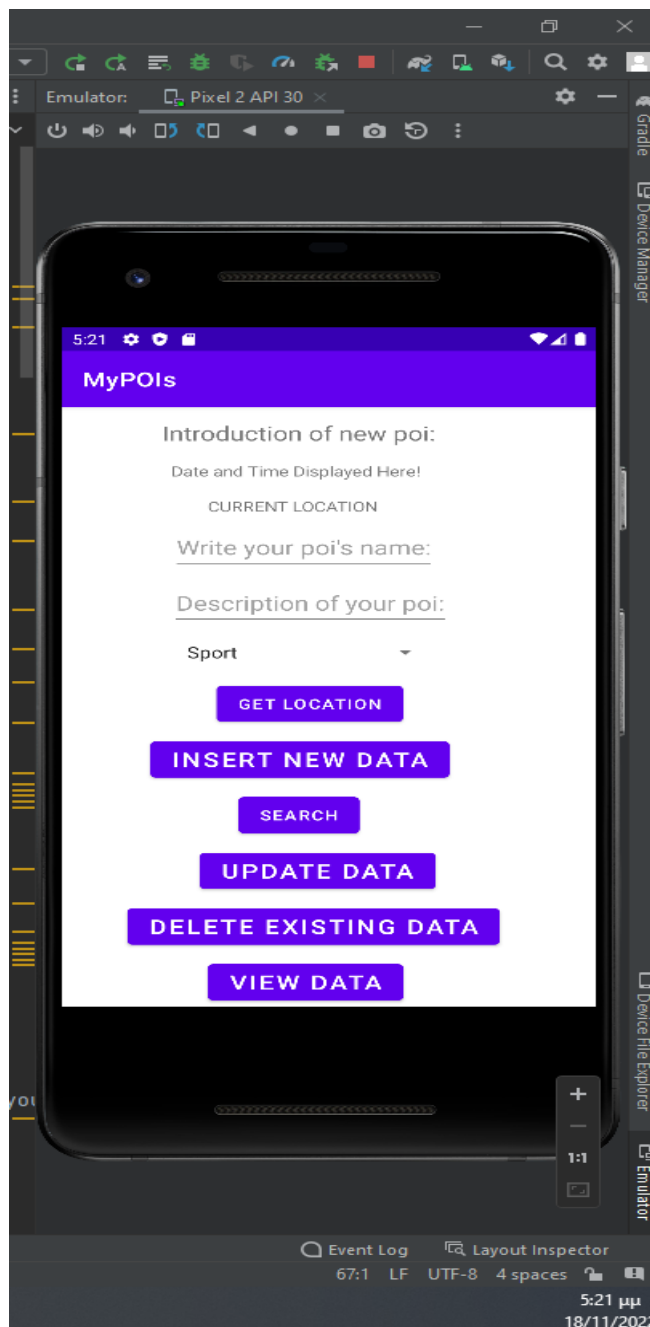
Emulator: Pixel 2 API 30

Gradle

Device Manager

5:21

MyPOIs

Introduction of new poi:

Date and Time Displayed Here!

CURRENT LOCATION

Write your poi's name:

Description of your poi:

Sport

GET LOCATION

INSERT NEW DATA

SEARCH

UPDATE DATA

DELETE EXISTING DATA

VIEW DATA

Device File Explorer

Emulator

+

1:1

you

Event Log

Layout Inspector

67:1 LF UTF-8 4 spaces

5:21 μμ
18/11/202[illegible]